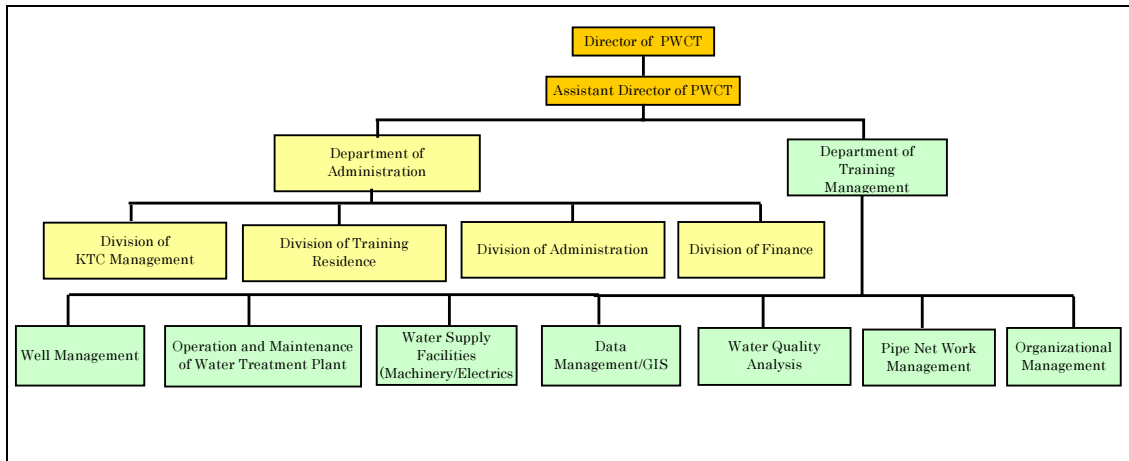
Director of PWCT

Assistant Director of PWCT

Department of Administration

Department of Training Management

Division of KTC Management

Division of Training Residence

Division of Administration

Division of Finance

Well Management

Operation and Maintenance of Water Treatment Plant

Water Supply Facilities (Machinery/Electrics

Data Management/GIS

Water Quality Analysis

Pipe Net Work Management

Organizational Management